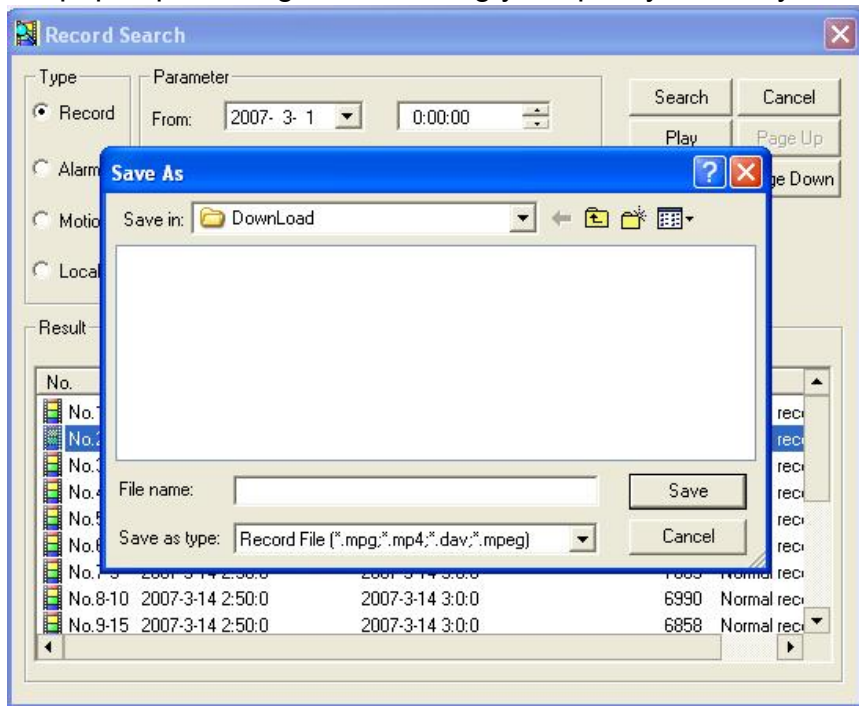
Record Search

Type
Record
Alarm
Motio
Local

Parameter
From: 2007- 3- 1 0:00:00

Search
Cancel
Play
Page Up
ge Down

Save As
Save in: DownLoad

File name:
Save as type: Record File (*.mpg;*.mp4;*.dav;*.mpeg)
Save
Cancel

Result
No.
No.1 rec
No.2 rec
No.3 rec
No.4 rec
No.5 rec
No.6 rec
No.7-9 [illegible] Normal rec
No.8-10 2007-3-14 2:50:0 2007-3-14 3:0:0 6990 Normal rec
No.9-15 2007-3-14 2:50:0 2007-3-14 3:0:0 6858 Normal rec